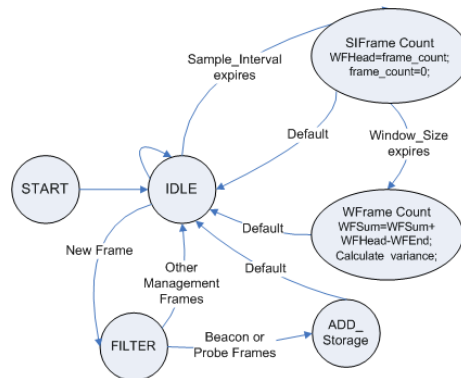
SIFrame Count
WFHead=frame_count;
frame_count=0;

Sample_Interval expires

Default

Window_Size expires

START

IDLE

WFrame Count
WFSum=WFSum+WFHead-WFEnd;
Calculate variance;

Default

New Frame

Other Management Frames

Default

FILTER

Beacon or Probe Frames

ADD_ Storage